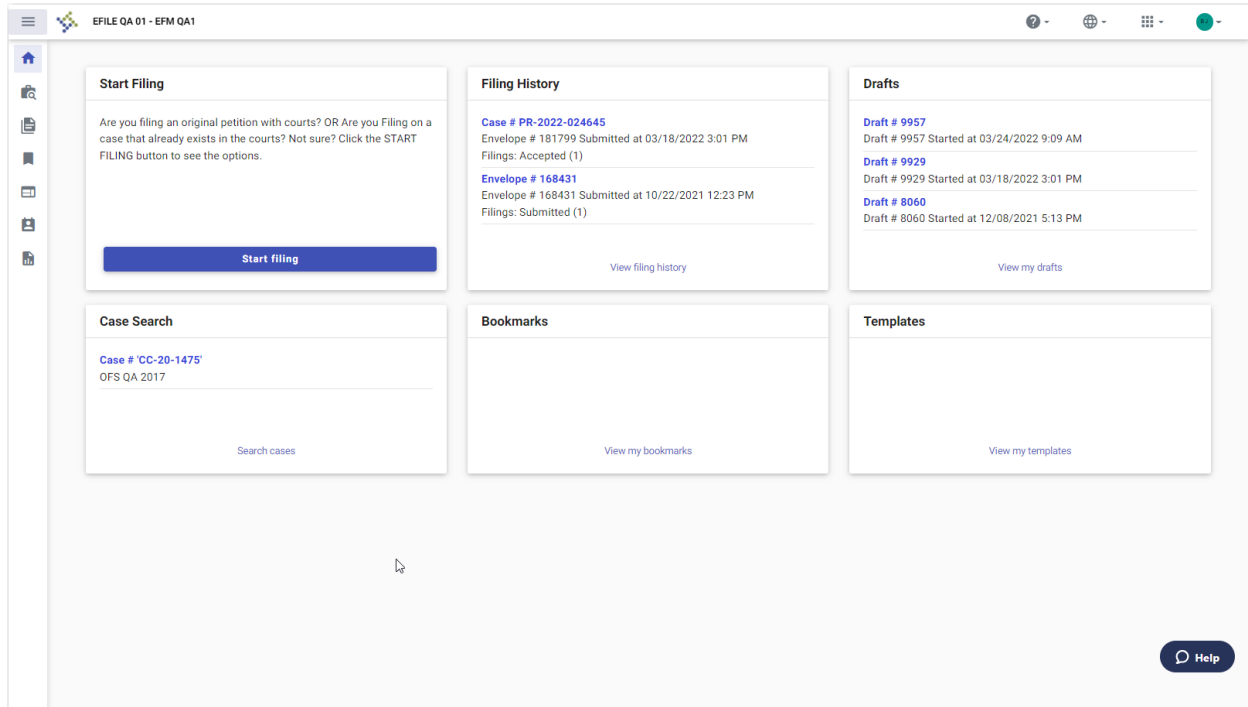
EFILE QA 01 - EFM QA1

Start Filing

Are you filing an original petition with courts? OR Are you Filing on a case that already exists in the courts? Not sure? Click the START FILING button to see the options.

Start filing

Filing History

Case # PR-2022-024645
Envelope # 181799 Submitted at 03/18/2022 3:01 PM
Filings: Accepted (1)

Envelope # 168431
Envelope # 168431 Submitted at 10/22/2021 12:23 PM
Filings: Submitted (1)

View filing history

Drafts

Draft # 9957
Draft # 9957 Started at 03/24/2022 9:09 AM

Draft # 9929
Draft # 9929 Started at 03/18/2022 3:01 PM

Draft # 8060
Draft # 8060 Started at 12/08/2021 5:13 PM

View my drafts

Case Search

Case # 'CC-20-1475'
OFS QA 2017

Search cases

Bookmarks

View my bookmarks

Templates

View my templates

Help